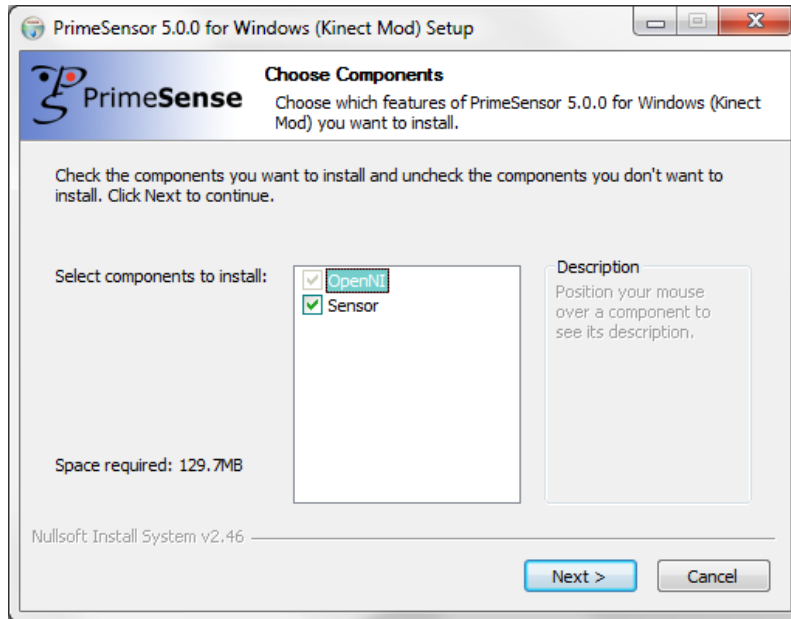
PrimeSensor 5.0.0 for Windows (Kinect Mod) Setup

PrimeSense

Choose Components

Choose which features of PrimeSensor 5.0.0 for Windows (Kinect Mod) you want to install.

Check the components you want to install and uncheck the components you don't want to install. Click Next to continue.

Select components to install:

OpenNI
Sensor

Description

Position your mouse over a component to see its description.

Space required: 129.7MB

Nullsoft Install System v2.46

Next >

Cancel